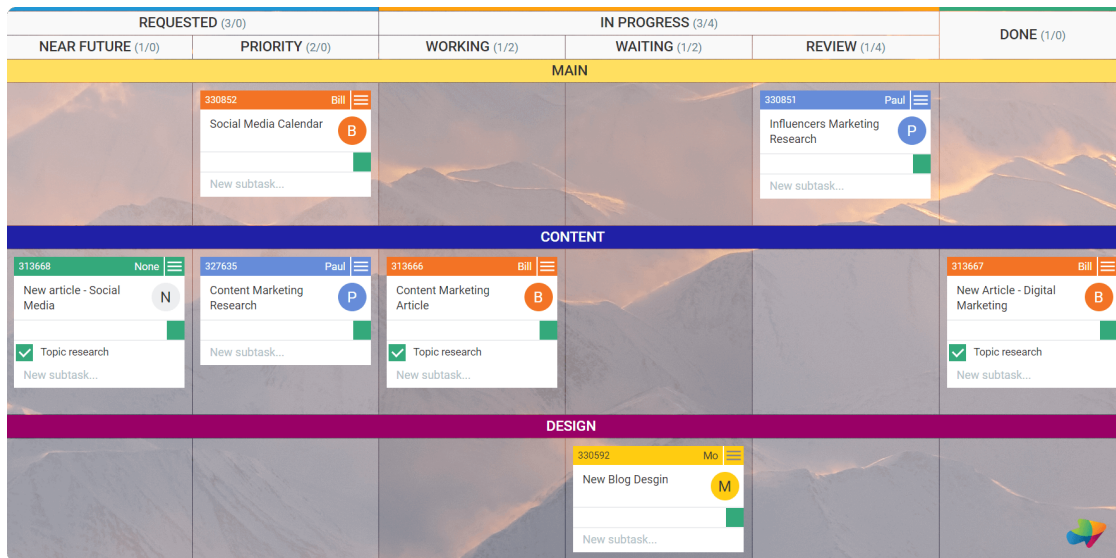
REQUESTED (3/0)
IN PROGRESS (3/4)
DONE (1/0)
NEAR FUTURE (1/0)
PRIORITY (2/0)
WORKING (1/2)
WAITING (1/2)
REVIEW (1/4)

MAIN

330852 Bill
Social Media Calendar
B
New subtask...

330851 Paul
Influencers Marketing Research
P
New subtask...

CONTENT

313668 None
New article - Social Media
N
Topic research
New subtask...

327635 Paul
Content Marketing Research
P
New subtask...

313666 Bill
Content Marketing Article
B
Topic research
New subtask...

313667 Bill
New Article - Digital Marketing
B
Topic research
New subtask...

DESIGN

330592 Mo
New Blog Desgin
M
New subtask...